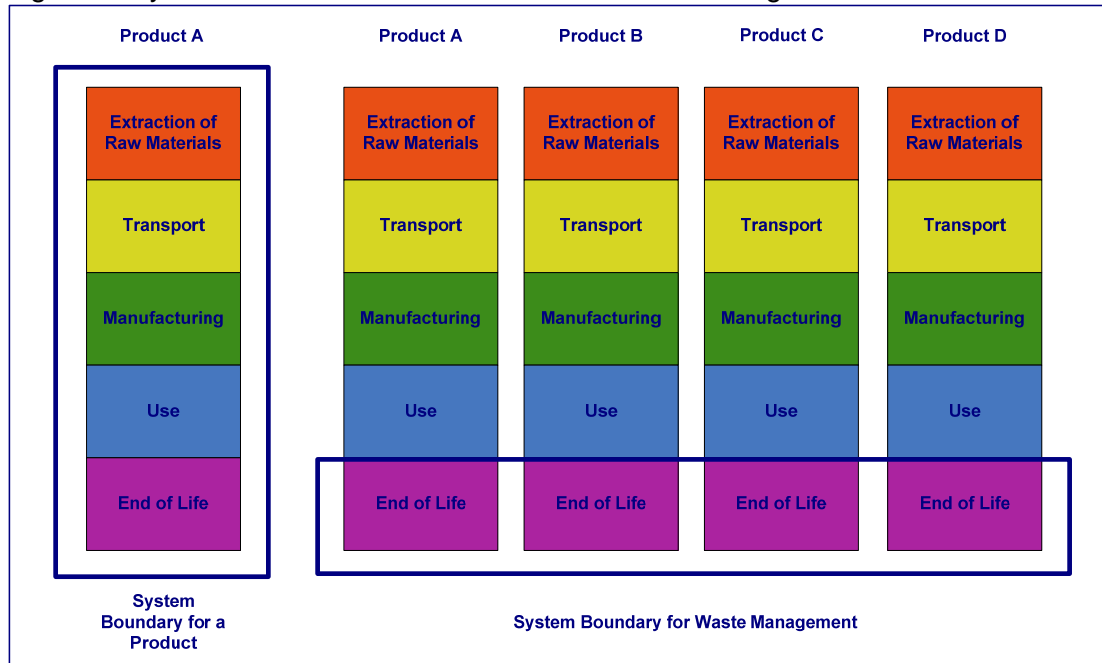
Product A

Extraction of Raw Materials

Transport

Manufacturing

Use

End of Life

System Boundary for a Product

Product A

Extraction of Raw Materials

Transport

Manufacturing

Use

End of Life

Product B

Extraction of Raw Materials

Transport

Manufacturing

Use

End of Life

Product C

Extraction of Raw Materials

Transport

Manufacturing

Use

End of Life

Product D

Extraction of Raw Materials

Transport

Manufacturing

Use

End of Life

System Boundary for Waste Management